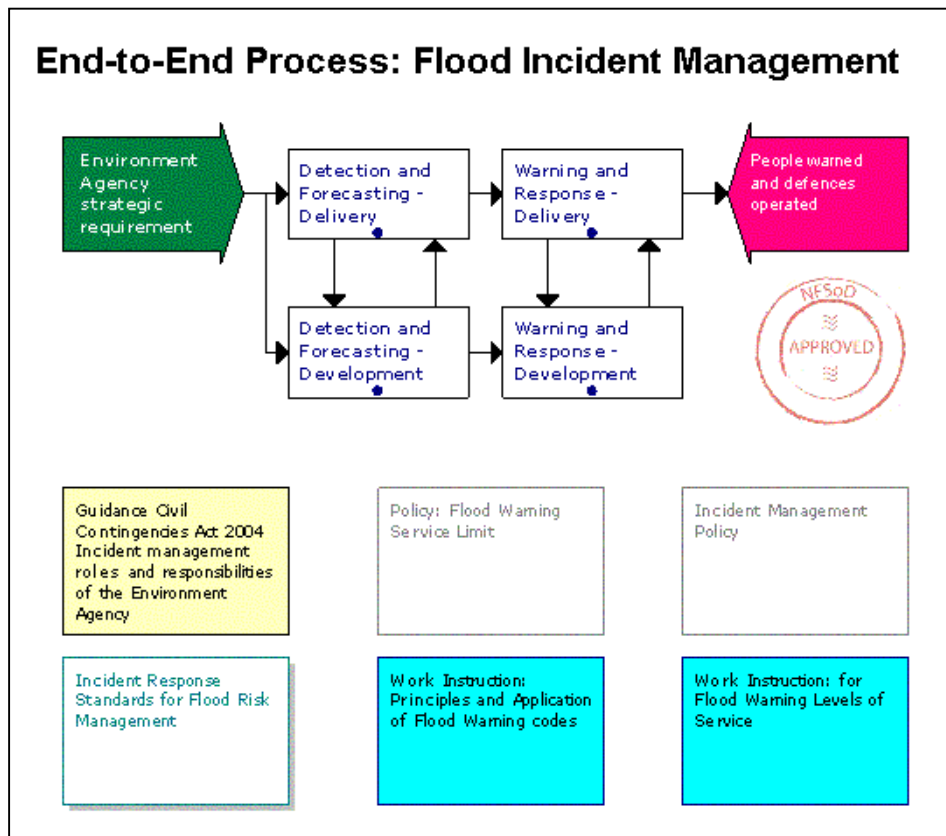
End-to-End Process: Flood Incident Management

Environment Agency strategic requirement

Detection and Forecasting - Delivery

Warning and Response - Delivery

People warned and defences operated

Detection and Forecasting - Development

Warning and Response - Development

NFSoD
APPROVED

Guidance Civil Contingencies Act 2004 Incident management roles and responsibilities of the Environment Agency

Policy: Flood Warning Service Limit

Incident Management Policy

Incident Response Standards for Flood Risk Management

Work Instruction: Principles and Application of Flood Warning codes

Work Instruction: for Flood Warning Levels of Service